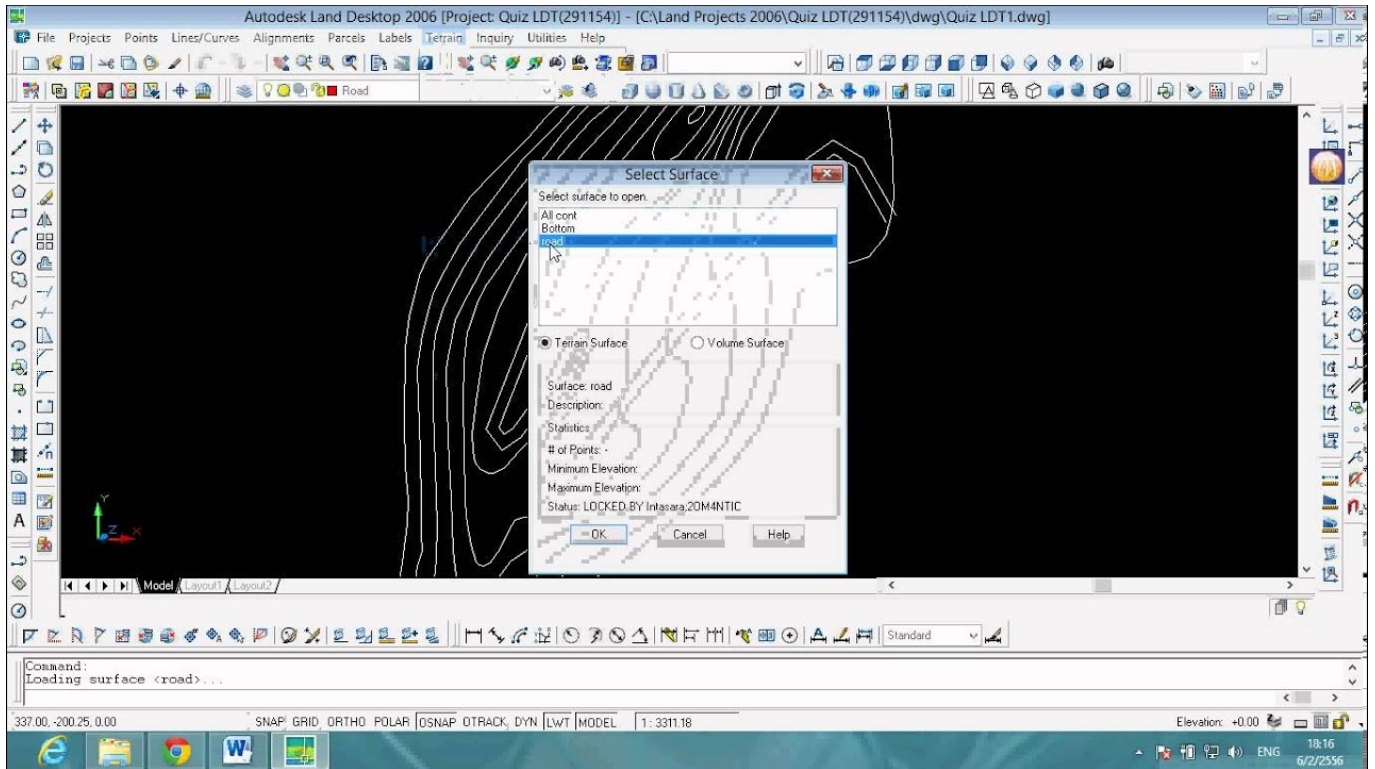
Autodesk Land Desktop 2006 [Project: Quiz LDT(291154)] - [C:\Land Projects 2006\Quiz LDT(291154)\dwg\Quiz LDT1.dwg]

File Projects Points Lines/Curves Alignments Parcels Labels Terrain Inquiry Utilities Help

Road

Select Surface

Select surface to open.

All cont
Bottom
road

Terrain Surface
Volume Surface

Surface: road
Description:
Statistics
# of Points: -
Minimum Elevation:
Maximum Elevation:
Status: LOCKED BY Intasara;20M4NTIC

OK Cancel Help

Model Layout1 Layout2

Standard

Command:
Loading surface <road>...

337.00, -200.25, 0.00

SNAP GRID ORTHO POLAR OSNAP OTRACK DYN LWT MODEL 1 : 3311.18

Elevation: +0.00

ENG 18:16 6/2/2556